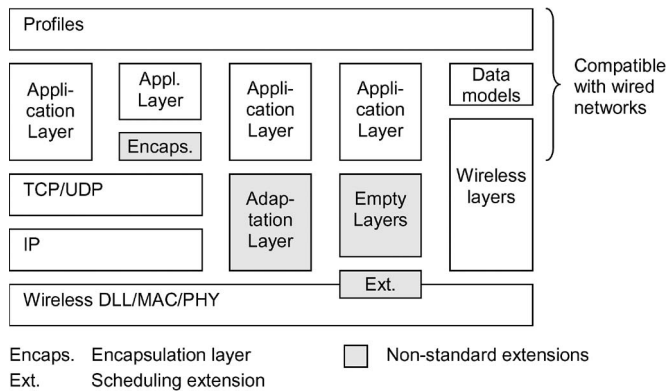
Profiles

Application Layer

Appl. Layer

Encaps.

Application Layer

Application Layer

Data models

Compatible with wired networks

TCP/UDP

Adaptation Layer

Empty Layers

Wireless layers

IP

Ext.

Wireless DLL/MAC/PHY

Encaps. Encapsulation layer
Ext. Scheduling extension

Non-standard extensions